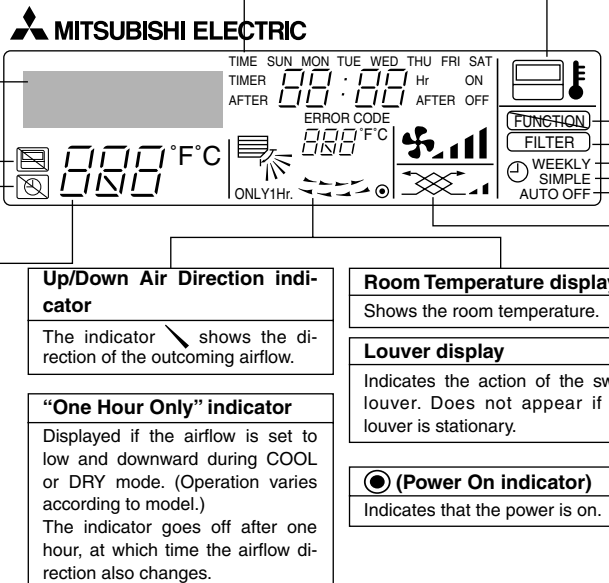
MITSUBISHI ELECTRIC

TIME SUN MON TUE WED THU FRI SAT
TIMER 88 : 88 Hr ON
AFTER AFTER OFF
ERROR CODE
888 °F°C
888 °F°C
ONLY1Hr.
FUNCTION
FILTER
WEEKLY
SIMPLE
AUTO OFF

Up/Down Air Direction indicator

The indicator shows the direction of the outcoming airflow.

"One Hour Only" indicator

Displayed if the airflow is set to low and downward during COOL or DRY mode. (Operation varies according to model.)
The indicator goes off after one hour, at which time the airflow direction also changes.

Room Temperature display

Shows the room temperature.

Louver display

Indicates the action of the sw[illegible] louver. Does not appear if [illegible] louver is stationary.

(Power On indicator)

Indicates that the power is on.